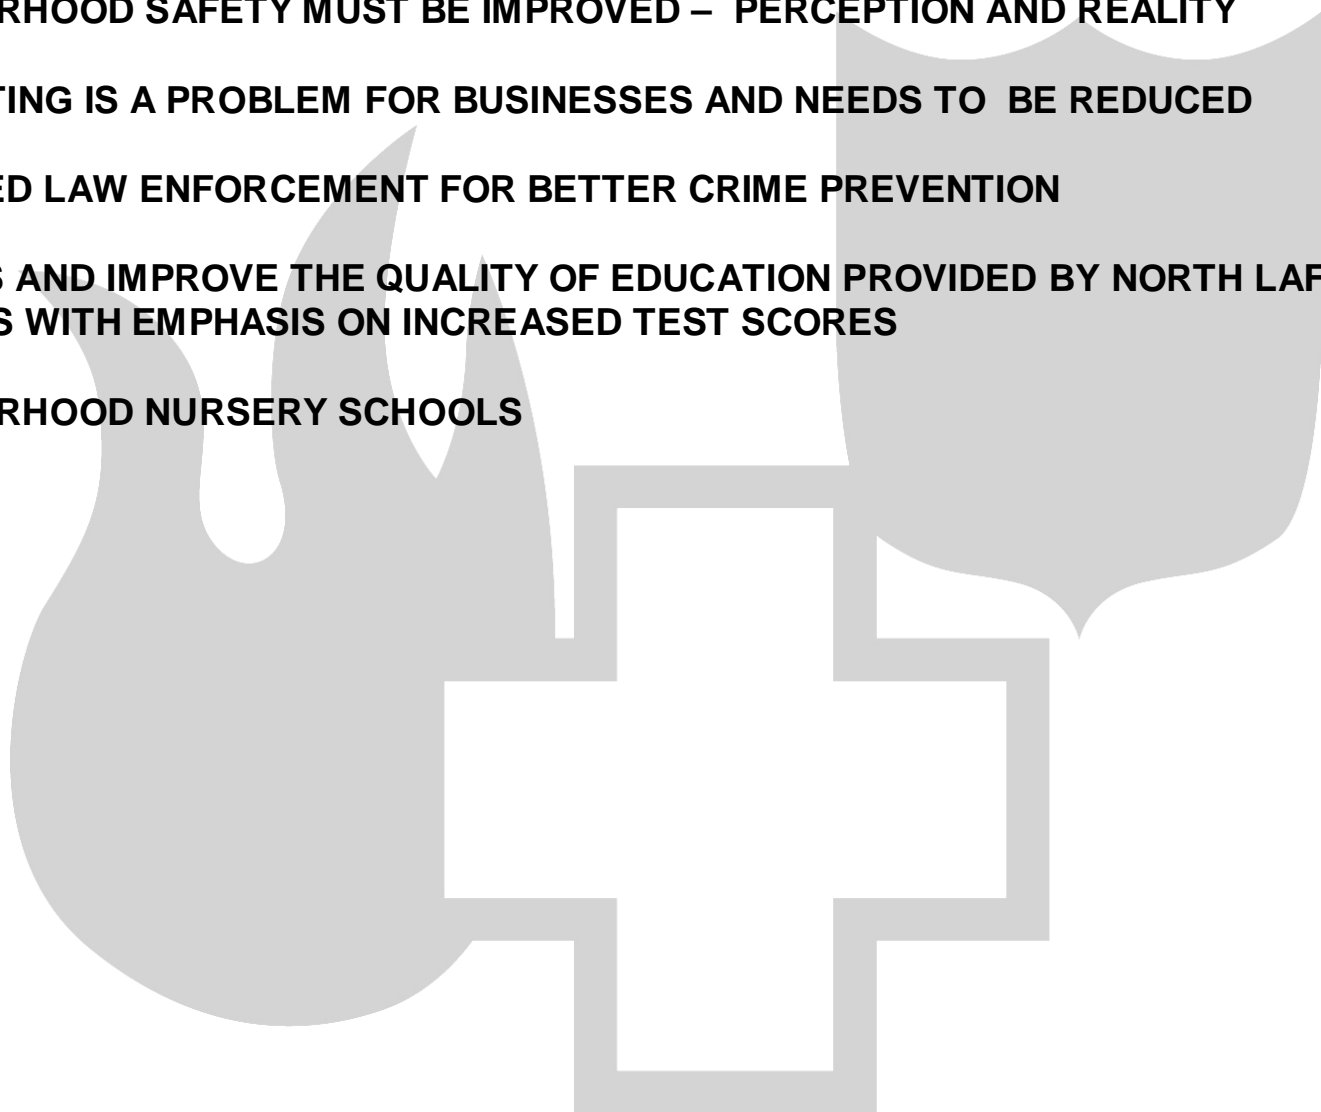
RHOOD SAFETY MUST BE IMPROVED – PERCEPTION AND REALITY

TING IS A PROBLEM FOR BUSINESSES AND NEEDS TO BE REDUCED

ED LAW ENFORCEMENT FOR BETTER CRIME PREVENTION

S AND IMPROVE THE QUALITY OF EDUCATION PROVIDED BY NORTH LAF
S WITH EMPHASIS ON INCREASED TEST SCORES

RHOOD NURSERY SCHOOLS